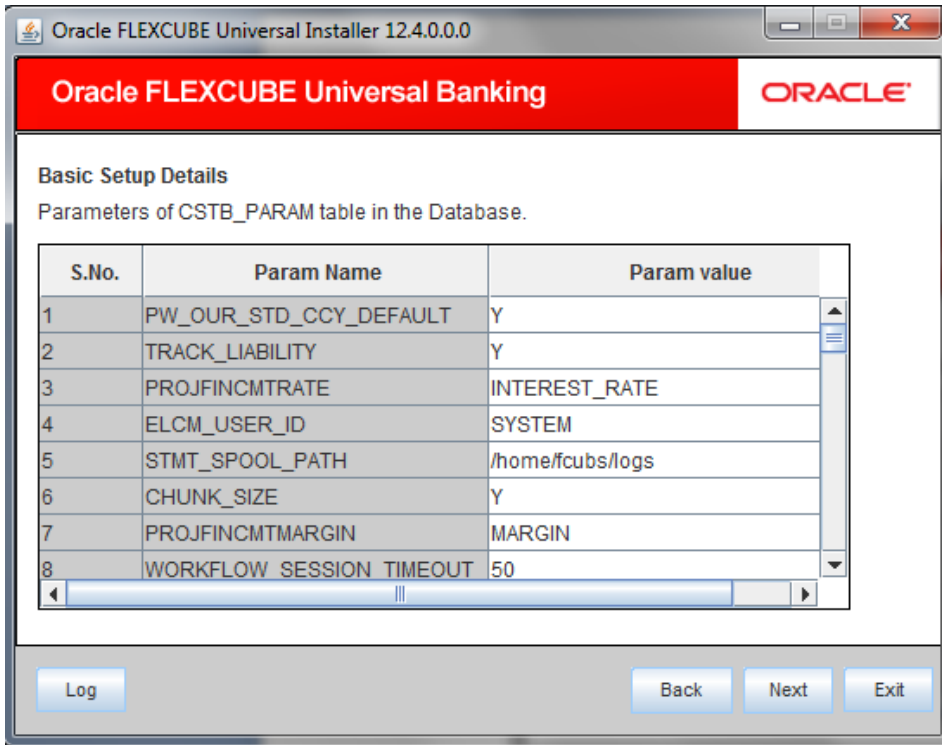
Oracle FLEXCUBE Universal Installer 12.4.0.0.0

Oracle FLEXCUBE Universal Banking

ORACLE

Basic Setup Details

Parameters of CSTB_PARAM table in the Database.

| S.No. | Param Name | Param value |
|---|---|---|
| 1 | PW_OUR_STD_CCY_DEFAULT | Y |
| 2 | TRACK_LIABILITY | Y |
| 3 | PROJFINCMTRATE | INTEREST_RATE |
| 4 | ELCM_USER_ID | SYSTEM |
| 5 | STMT_SPOOL_PATH | /home/fcubs/logs |
| 6 | CHUNK_SIZE | Y |
| 7 | PROJFINCMTMARGIN | MARGIN |
| 8 | WORKFLOW_SESSION_TIMEOUT | 50 |

Log

Back

Next

Exit